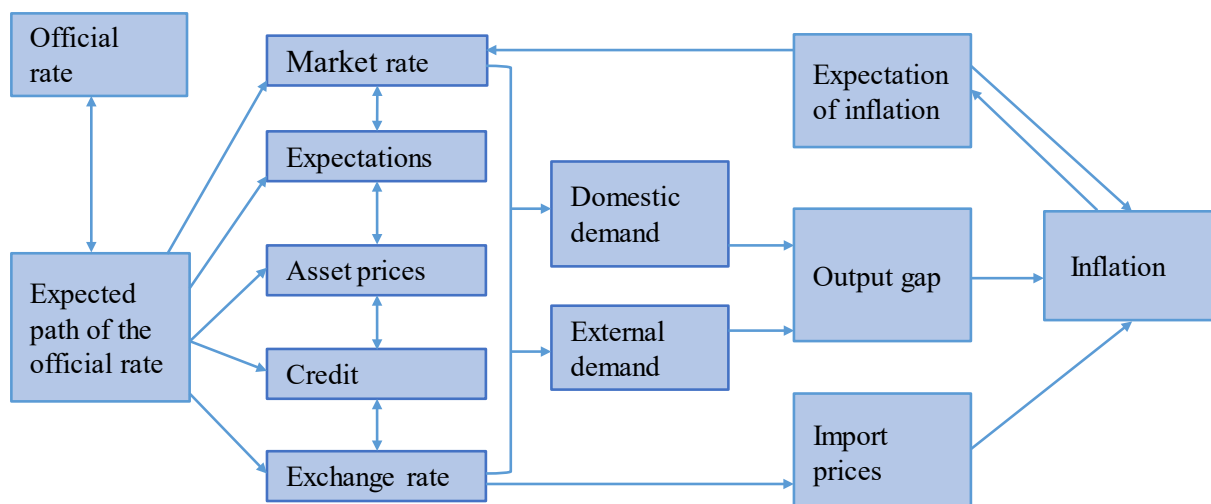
Official rate

Market rate

Expectation of inflation

Expectations

Domestic demand

Asset prices

Expected path of the official rate

Output gap

Inflation

External demand

Credit

Import prices

Exchange rate